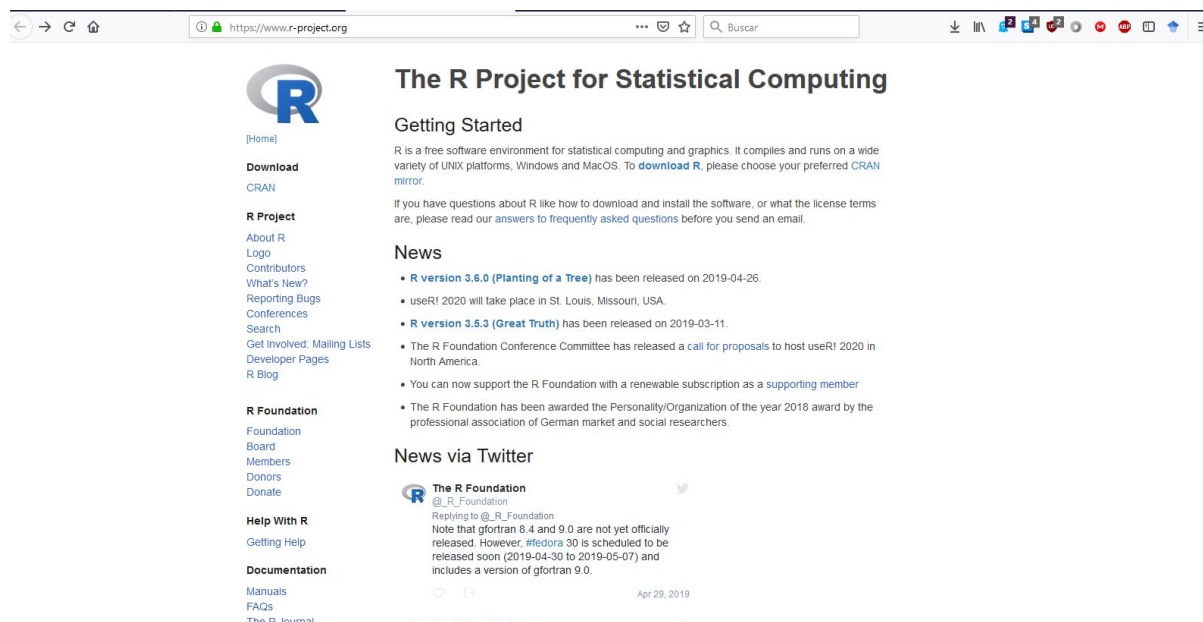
https://www.r-project.org

Buscar

[Home]

Download

CRAN

R Project

About R
Logo
Contributors
What's New?
Reporting Bugs
Conferences
Search
Get Involved: Mailing Lists
Developer Pages
R Blog

R Foundation

Foundation
Board
Members
Donors
Donate

Help With R

Getting Help

Documentation

Manuals
FAQs
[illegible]

The R Project for Statistical Computing

Getting Started

R is a free software environment for statistical computing and graphics. It compiles and runs on a wide variety of UNIX platforms, Windows and MacOS. To download R, please choose your preferred CRAN mirror.

If you have questions about R like how to download and install the software, or what the license terms are, please read our answers to frequently asked questions before you send an email.

News

- R version 3.6.0 (Planting of a Tree) has been released on 2019-04-26.
- useR! 2020 will take place in St. Louis, Missouri, USA.
- R version 3.5.3 (Great Truth) has been released on 2019-03-11.
- The R Foundation Conference Committee has released a call for proposals to host useR! 2020 in North America.
- You can now support the R Foundation with a renewable subscription as a supporting member
- The R Foundation has been awarded the Personality/Organization of the year 2018 award by the professional association of German market and social researchers.

News via Twitter

The R Foundation
@_R_Foundation
Replying to @_R_Foundation
Note that gfortran 8.4 and 9.0 are not yet officially released. However, #fedora 30 is scheduled to be released soon (2019-04-30 to 2019-05-07) and includes a version of gfortran 9.0.

Apr 29, 2019